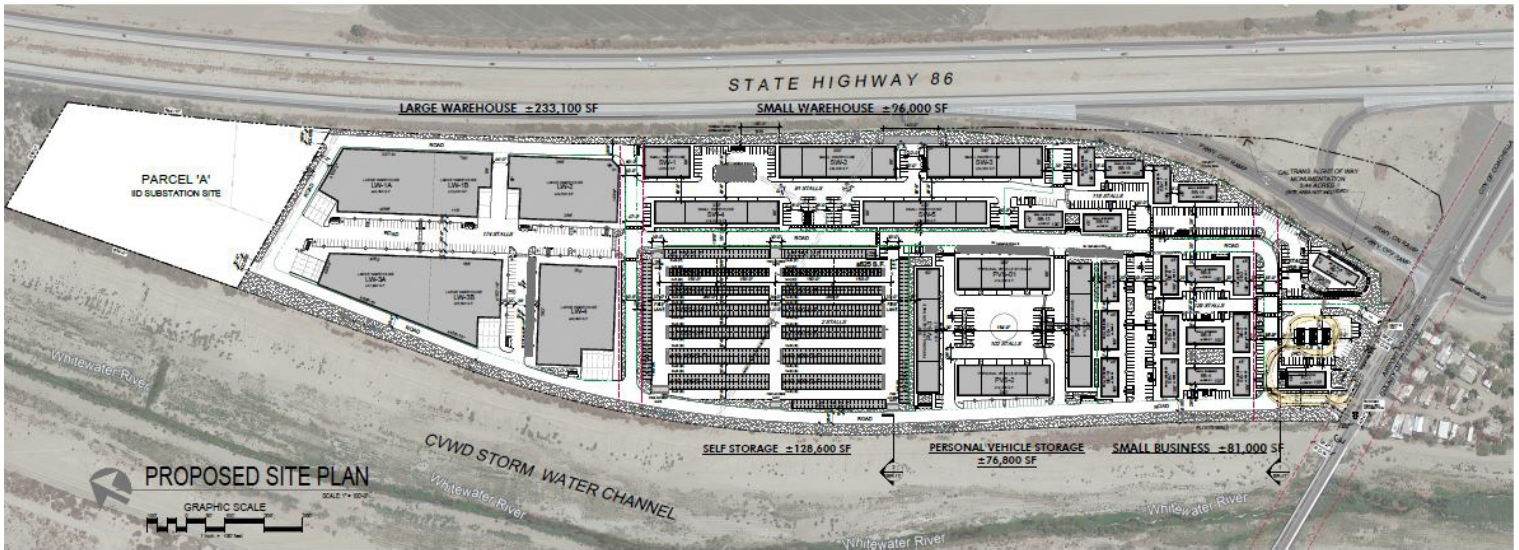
STATE HIGHWAY 86

LARGE WAREHOUSE ±233,100 SF

SMALL WAREHOUSE ±76,000 SF

PARCEL 'A'
IID SUBSTATION SITE

LW-1A

LW-1B

LW-2

LW-3A

LW-3B

LW-4

SW-1

SW-2

SW-3

SW-4

SW-5

PVS-1

PVS-2

ROAD

ROAD

ROAD

ROAD

ROAD

Whitewater River

Whitewater River

Whitewater River

Whitewater River

CVWD STORM WATER CHANNEL

SELF STORAGE ±128,600 SF

PERSONAL VEHICLE STORAGE ±76,800 SF

SMALL BUSINESS ±81,000 SF

PROPOSED SITE PLAN

GRAPHIC SCALE